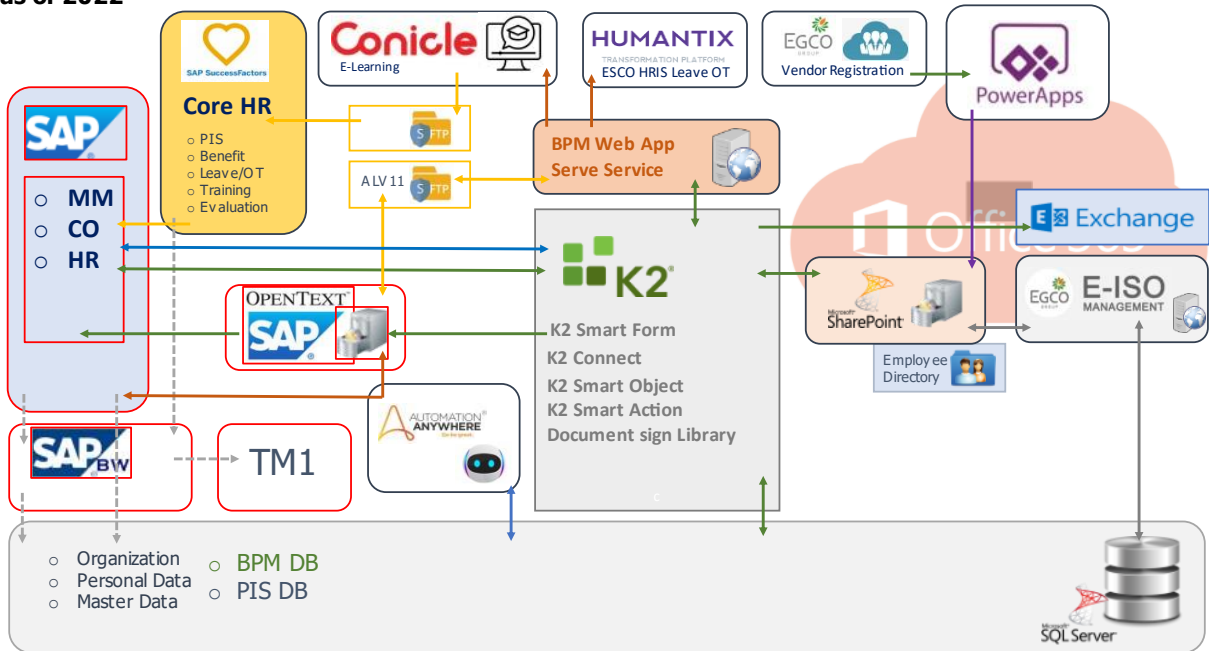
as of 2022

SAP

○ MM
○ CO
○ HR

SAP SuccessFactors

Core HR

○ PIS
○ Benefit
○ Leave/OT
○ Training
○ Evaluation

Conicle
E-Learning

SFTP

ALV 11
SFTP

HUMANTIX
TRANSFORMATION PLATFORM
ESCO HRIS Leave OT

EGCO GROUP
Vendor Registration

PowerApps

BPM Web App
Serve Service

Office 365

Exchange

K2

K2 Smart Form
K2 Connect
K2 Smart Object
K2 Smart Action
Document sign Library

OPENTEXT
SAP

AUTOMATION ANYWHERE

Microsoft SharePoint

Employee Directory

EGCO GROUP E-ISO MANAGEMENT

SAP BW

TM1

○ Organization
○ Personal Data
○ Master Data

○ BPM DB
○ PIS DB

Microsoft SQL Server